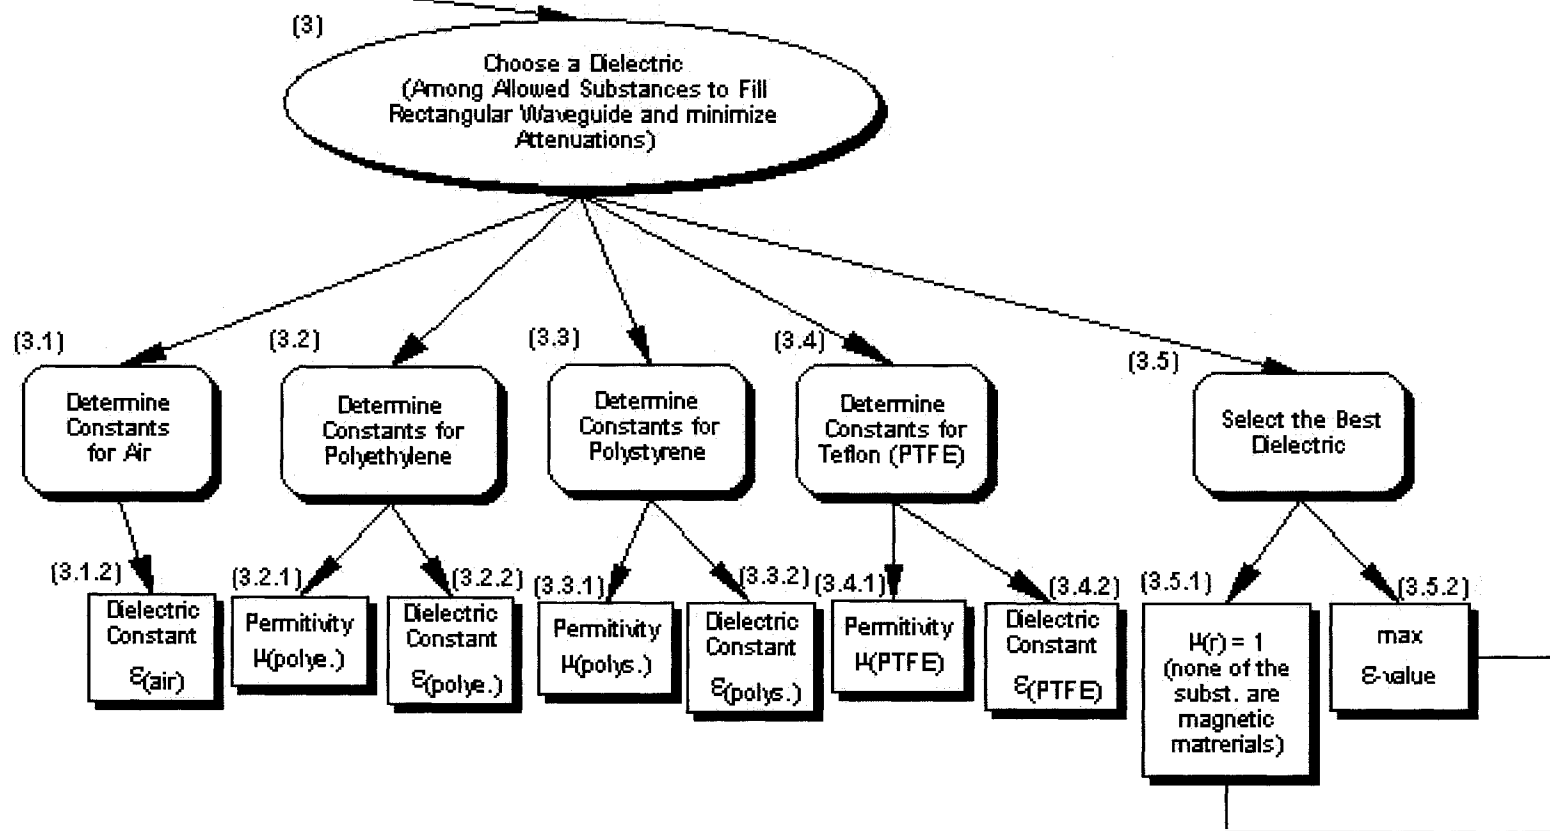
(3)
Choose a Dielectric (Among Allowed Substances to Fill Rectangular Waveguide and minimize Attenuations)

(3.1)
Determine Constants for Air

(3.2)
Determine Constants for Polyethylene

(3.3)
Determine Constants for Polystyrene

(3.4)
Determine Constants for Teflon (PTFE)

(3.5)
Select the Best Dielectric

(3.1.2)
Dielectric Constant $\varepsilon_{(air)}$

(3.2.1)
Permitivity $\mu$(polye.)

(3.2.2)
Dielectric Constant $\varepsilon_{(polye.)}$

(3.3.1)
Permitivity $\mu$(polys.)

(3.3.2)
Dielectric Constant $\varepsilon_{(polys.)}$

(3.4.1)
Permitivity $\mu$(PTFE)

(3.4.2)
Dielectric Constant $\varepsilon_{(PTFE)}$

(3.5.1)
$\mu(r) = 1$ (none of the subst. are magnetic matrerials)

(3.5.2)
max $\varepsilon$-value